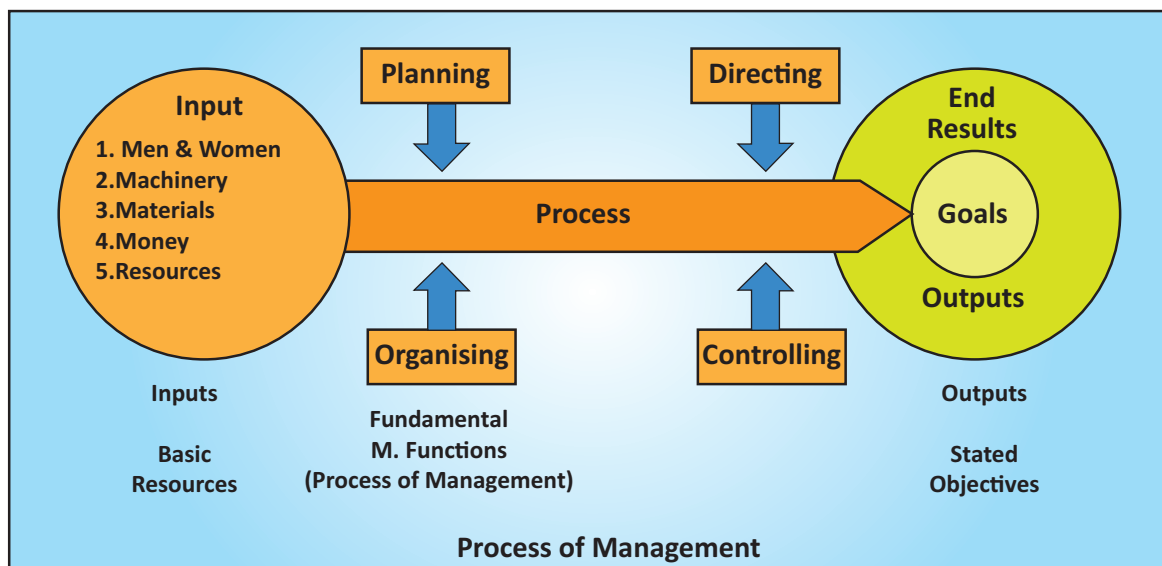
Planning

Directing

Input

1. Men & Women
2.Machinery
3.Materials
4.Money
5.Resources

Process

End Results

Goals

Outputs

Organising

Controlling

Inputs

Basic Resources

Fundamental M. Functions (Process of Management)

Outputs

Stated Objectives

Process of Management